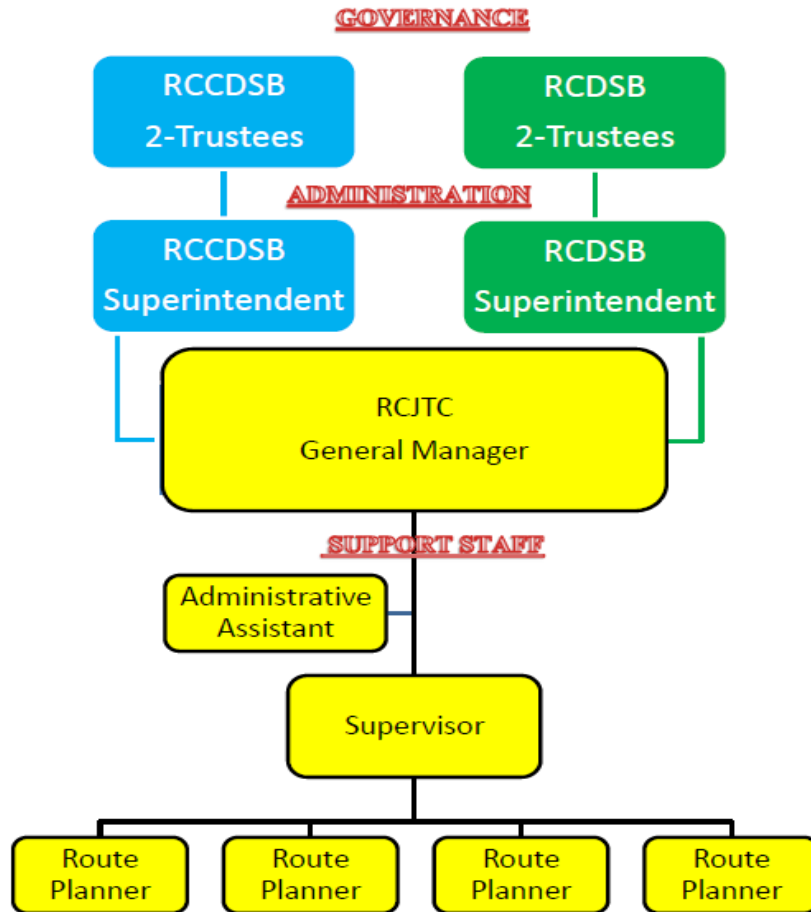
GOVERNANCE

RCCDSB
2-Trustees

RCDSB
2-Trustees

ADMINISTRATION

RCCDSB
Superintendent

RCDSB
Superintendent

RCJTC
General Manager

SUPPORT STAFF

Administrative
Assistant

Supervisor

Route
Planner

Route
Planner

Route
Planner

Route
Planner